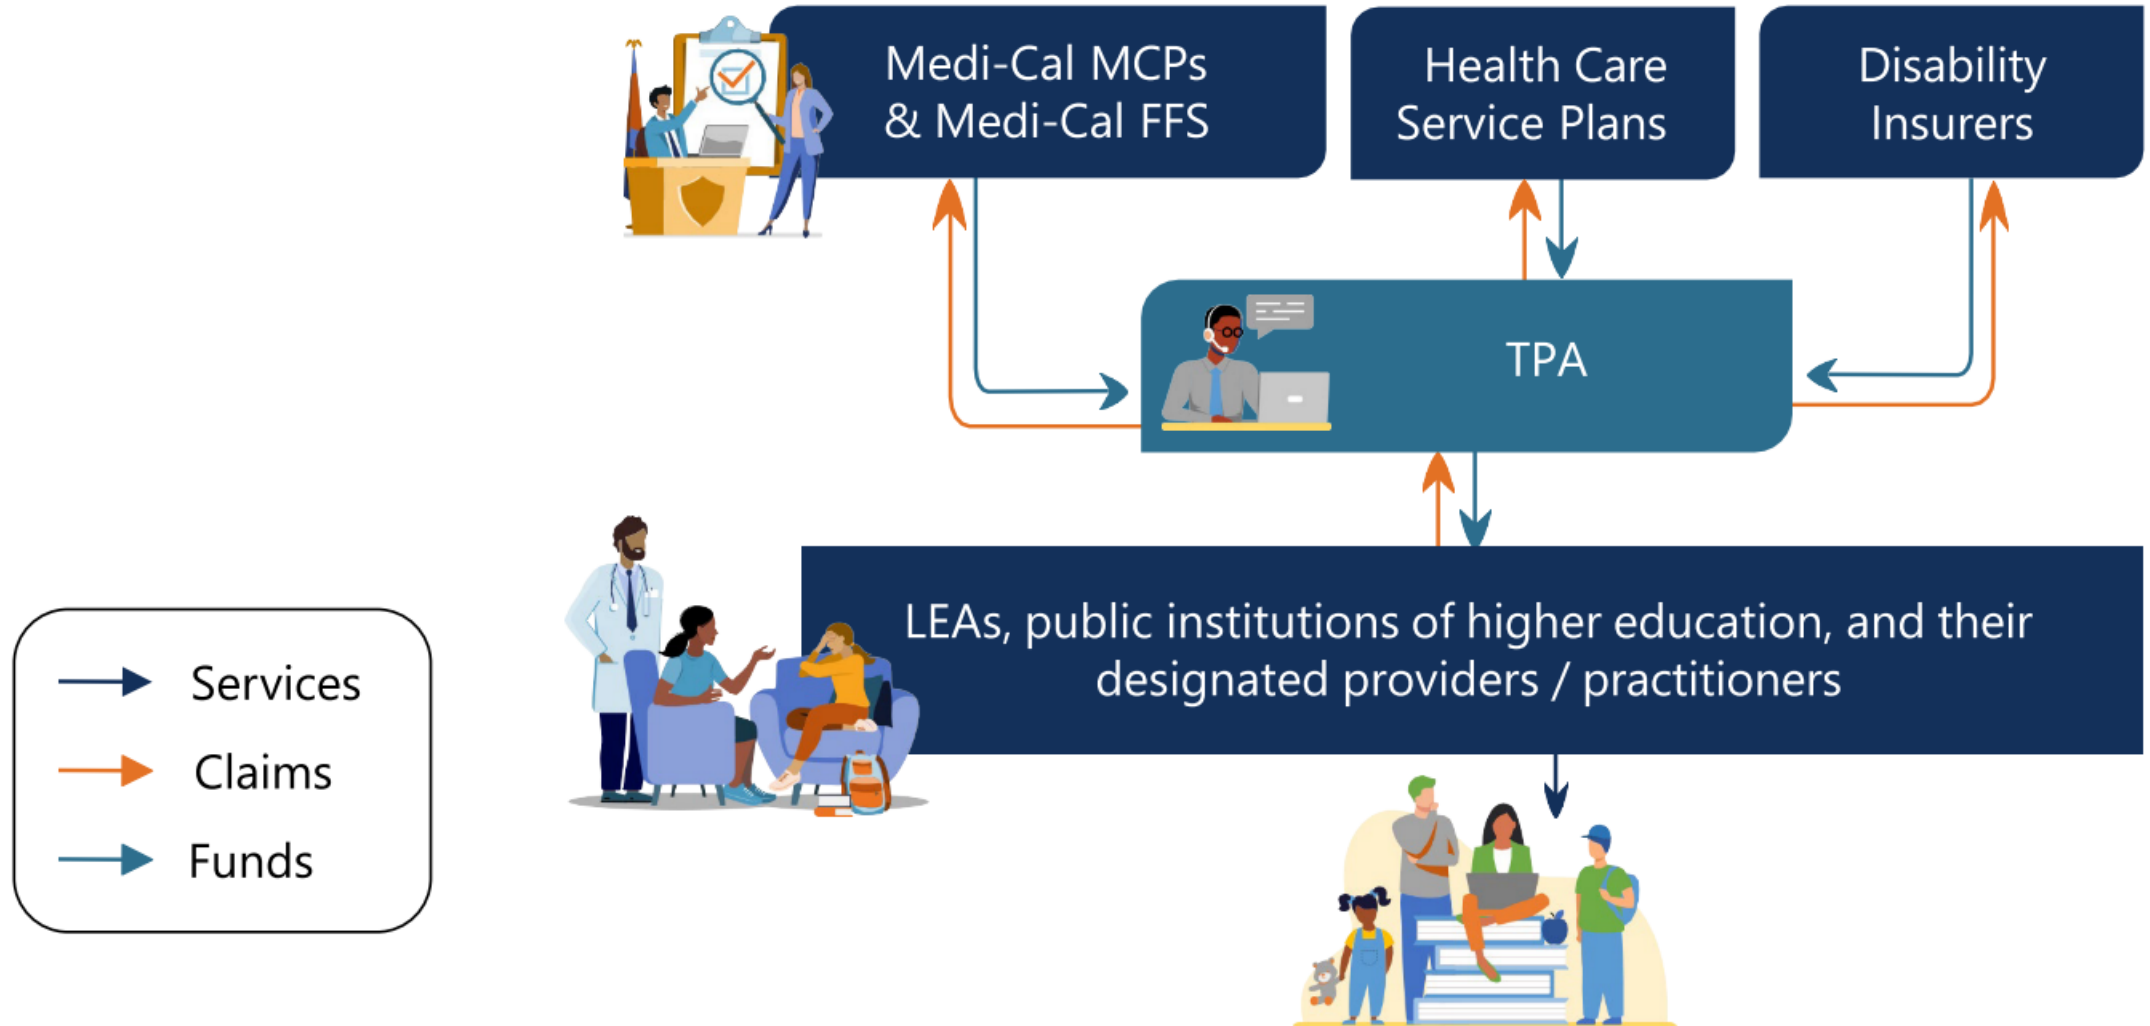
Medi-Cal MCPs & Medi-Cal FFS

Health Care Service Plans

Disability Insurers

TPA

LEAs, public institutions of higher education, and their designated providers / practitioners

Services

Claims

Funds